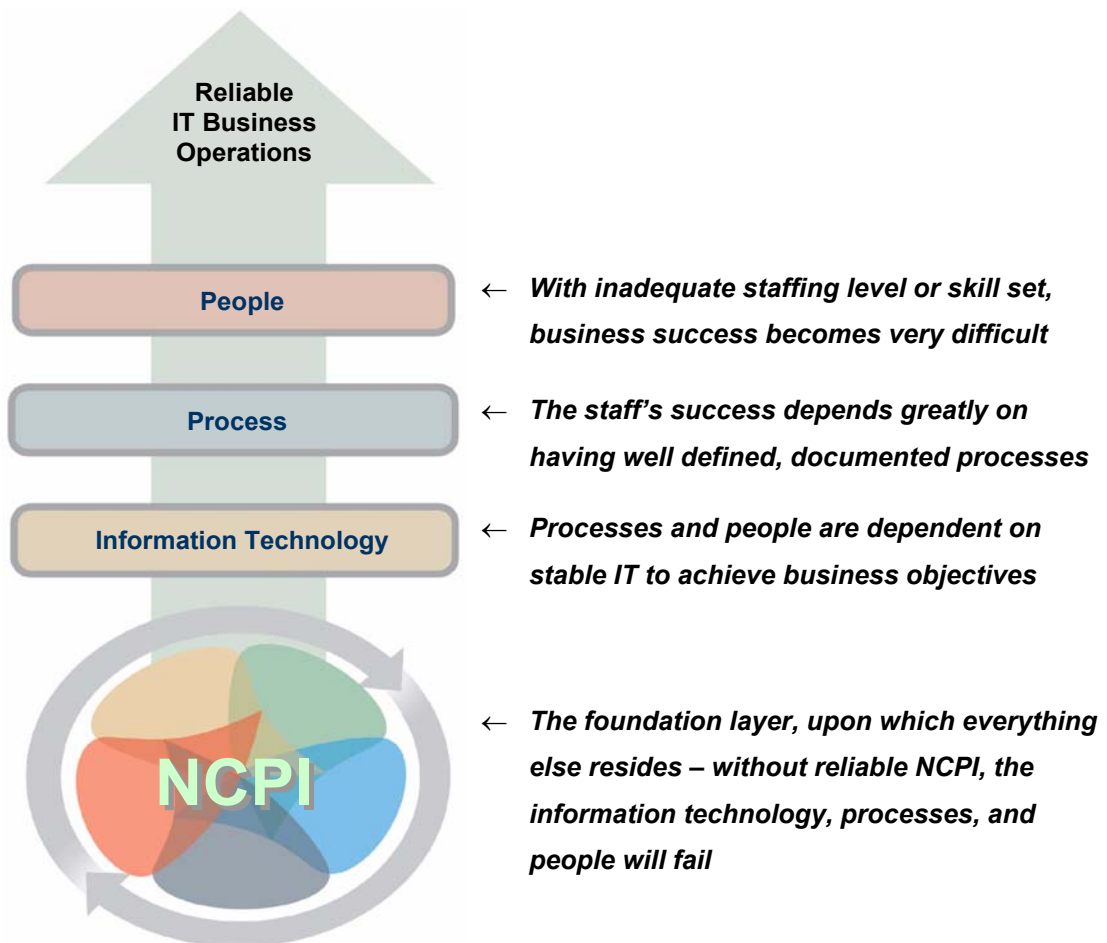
Reliable IT Business Operations

People

← With inadequate staffing level or skill set, business success becomes very difficult

Process

← The staff's success depends greatly on having well defined, documented processes

Information Technology

← Processes and people are dependent on stable IT to achieve business objectives

NCPI

← The foundation layer, upon which everything else resides – without reliable NCPI, the information technology, processes, and people will fail